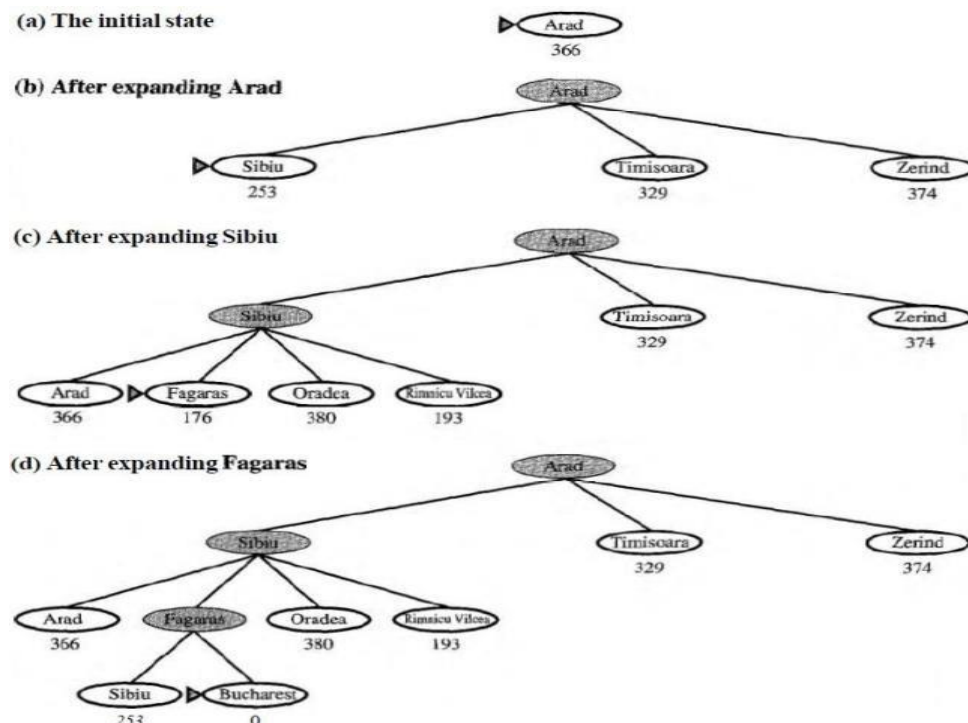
(a) The initial state

Arad
366

(b) After expanding Arad

Arad

Sibiu
253

Timisoara
329

Zerind
374

(c) After expanding Sibiu

Arad

Sibiu

Timisoara
329

Zerind
374

Arad
366

Fagaras
176

Oradea
380

Rimnicu Vilcea
193

(d) After expanding Fagaras

Arad

Sibiu

Timisoara
329

Zerind
374

Arad
366

Fagaras

Oradea
380

Rimnicu Vilcea
193

Sibiu
253

Bucharest
0